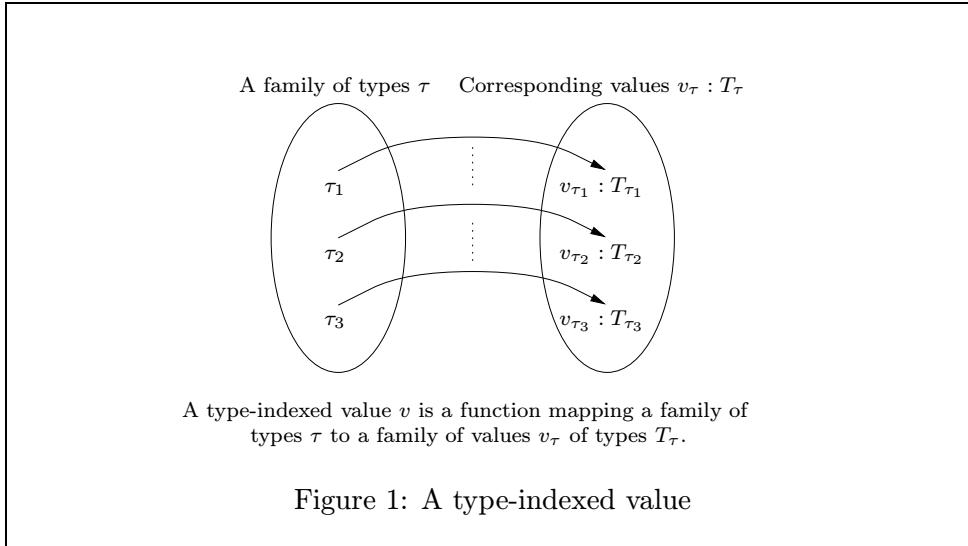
A family of types $\tau$     Corresponding values $v_\tau : T_\tau$

$\tau_1$

$\tau_2$

$\tau_3$

$v_{\tau_1} : T_{\tau_1}$

$v_{\tau_2} : T_{\tau_2}$

$v_{\tau_3} : T_{\tau_3}$

A type-indexed value $v$ is a function mapping a family of types $\tau$ to a family of values $v_\tau$ of types $T_\tau$.

Figure 1: A type-indexed value